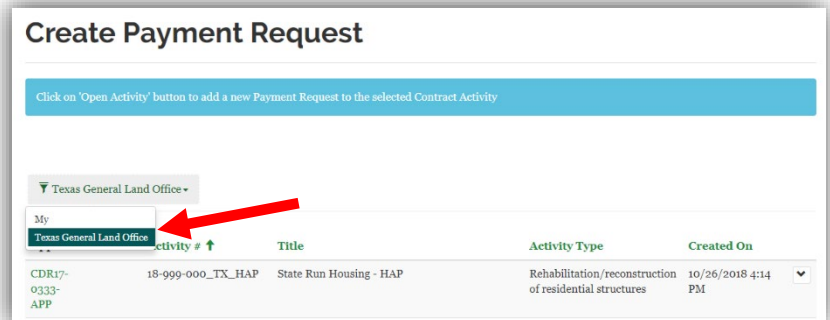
Create Payment Request

Click on 'Open Activity' button to add a new Payment Request to the selected Contract Activity

Texas General Land Office

My

Texas General Land Office

| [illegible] | Activity # | Title | Activity Type | Created On |
|---|---|---|---|---|
| CDR17-0333-APP | 18-999-000_TX_HAP | State Run Housing - HAP | Rehabilitation/reconstruction of residential structures | 10/26/2018 4:14 PM |